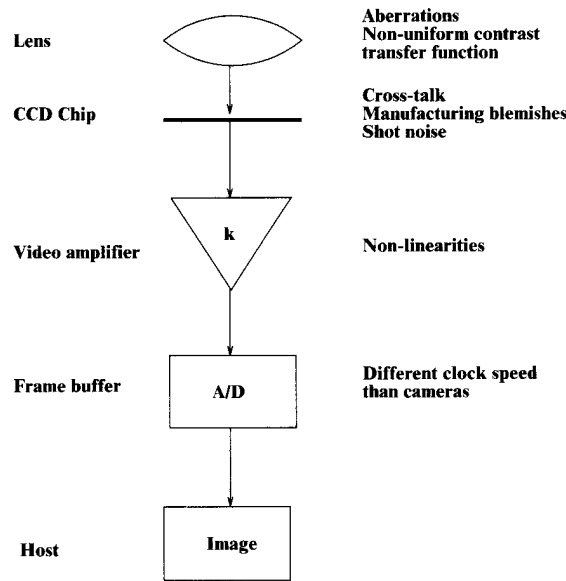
Lens

Aberrations
Non-uniform contrast transfer function

CCD Chip

Cross-talk
Manufacturing blemishes
Shot noise

k

Video amplifier

Non-linearities

Frame buffer

A/D

Different clock speed than cameras

Host

Image